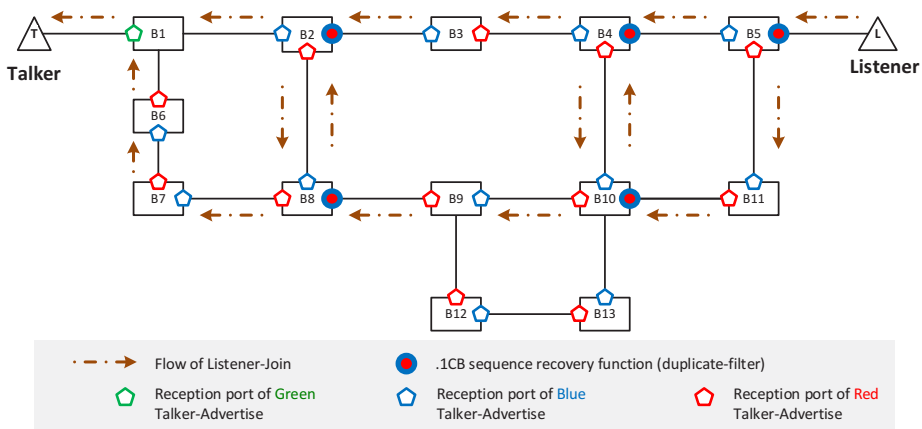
T

Talker

B1

B2

B3

B4

B5

L

Listener

B6

B7

B8

B9

B10

B11

B12

B13

Flow of Listener-Join

.1CB sequence recovery function (duplicate-filter)

Reception port of Green Talker-Advertise

Reception port of Blue Talker-Advertise

Reception port of Red Talker-Advertise